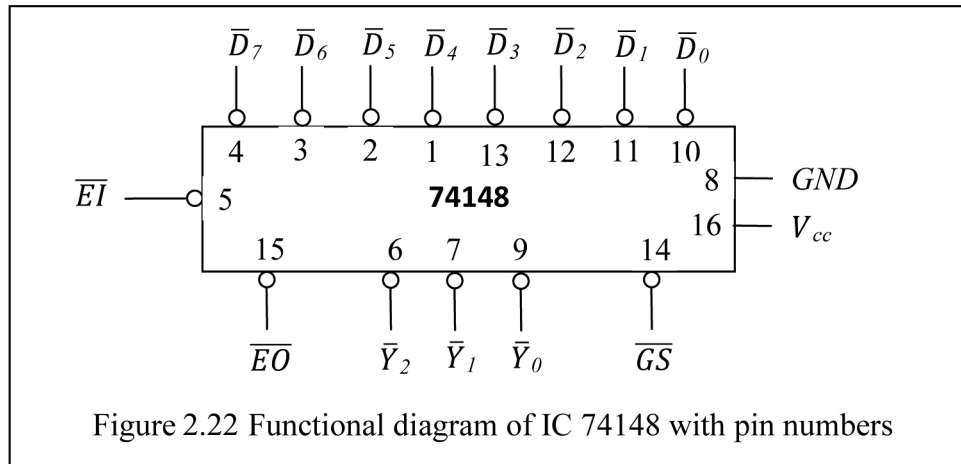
$\overline{D}_7$ $\overline{D}_6$ $\overline{D}_5$ $\overline{D}_4$ $\overline{D}_3$ $\overline{D}_2$ $\overline{D}_1$ $\overline{D}_0$

4 3 2 1 13 12 11 10

$\overline{EI}$ 5

74148

8 $GND$

16 $V_{cc}$

15 6 7 9 14

$\overline{EO}$ $\overline{Y}_2$ $\overline{Y}_1$ $\overline{Y}_0$ $\overline{GS}$

Figure 2.22 Functional diagram of IC 74148 with pin numbers